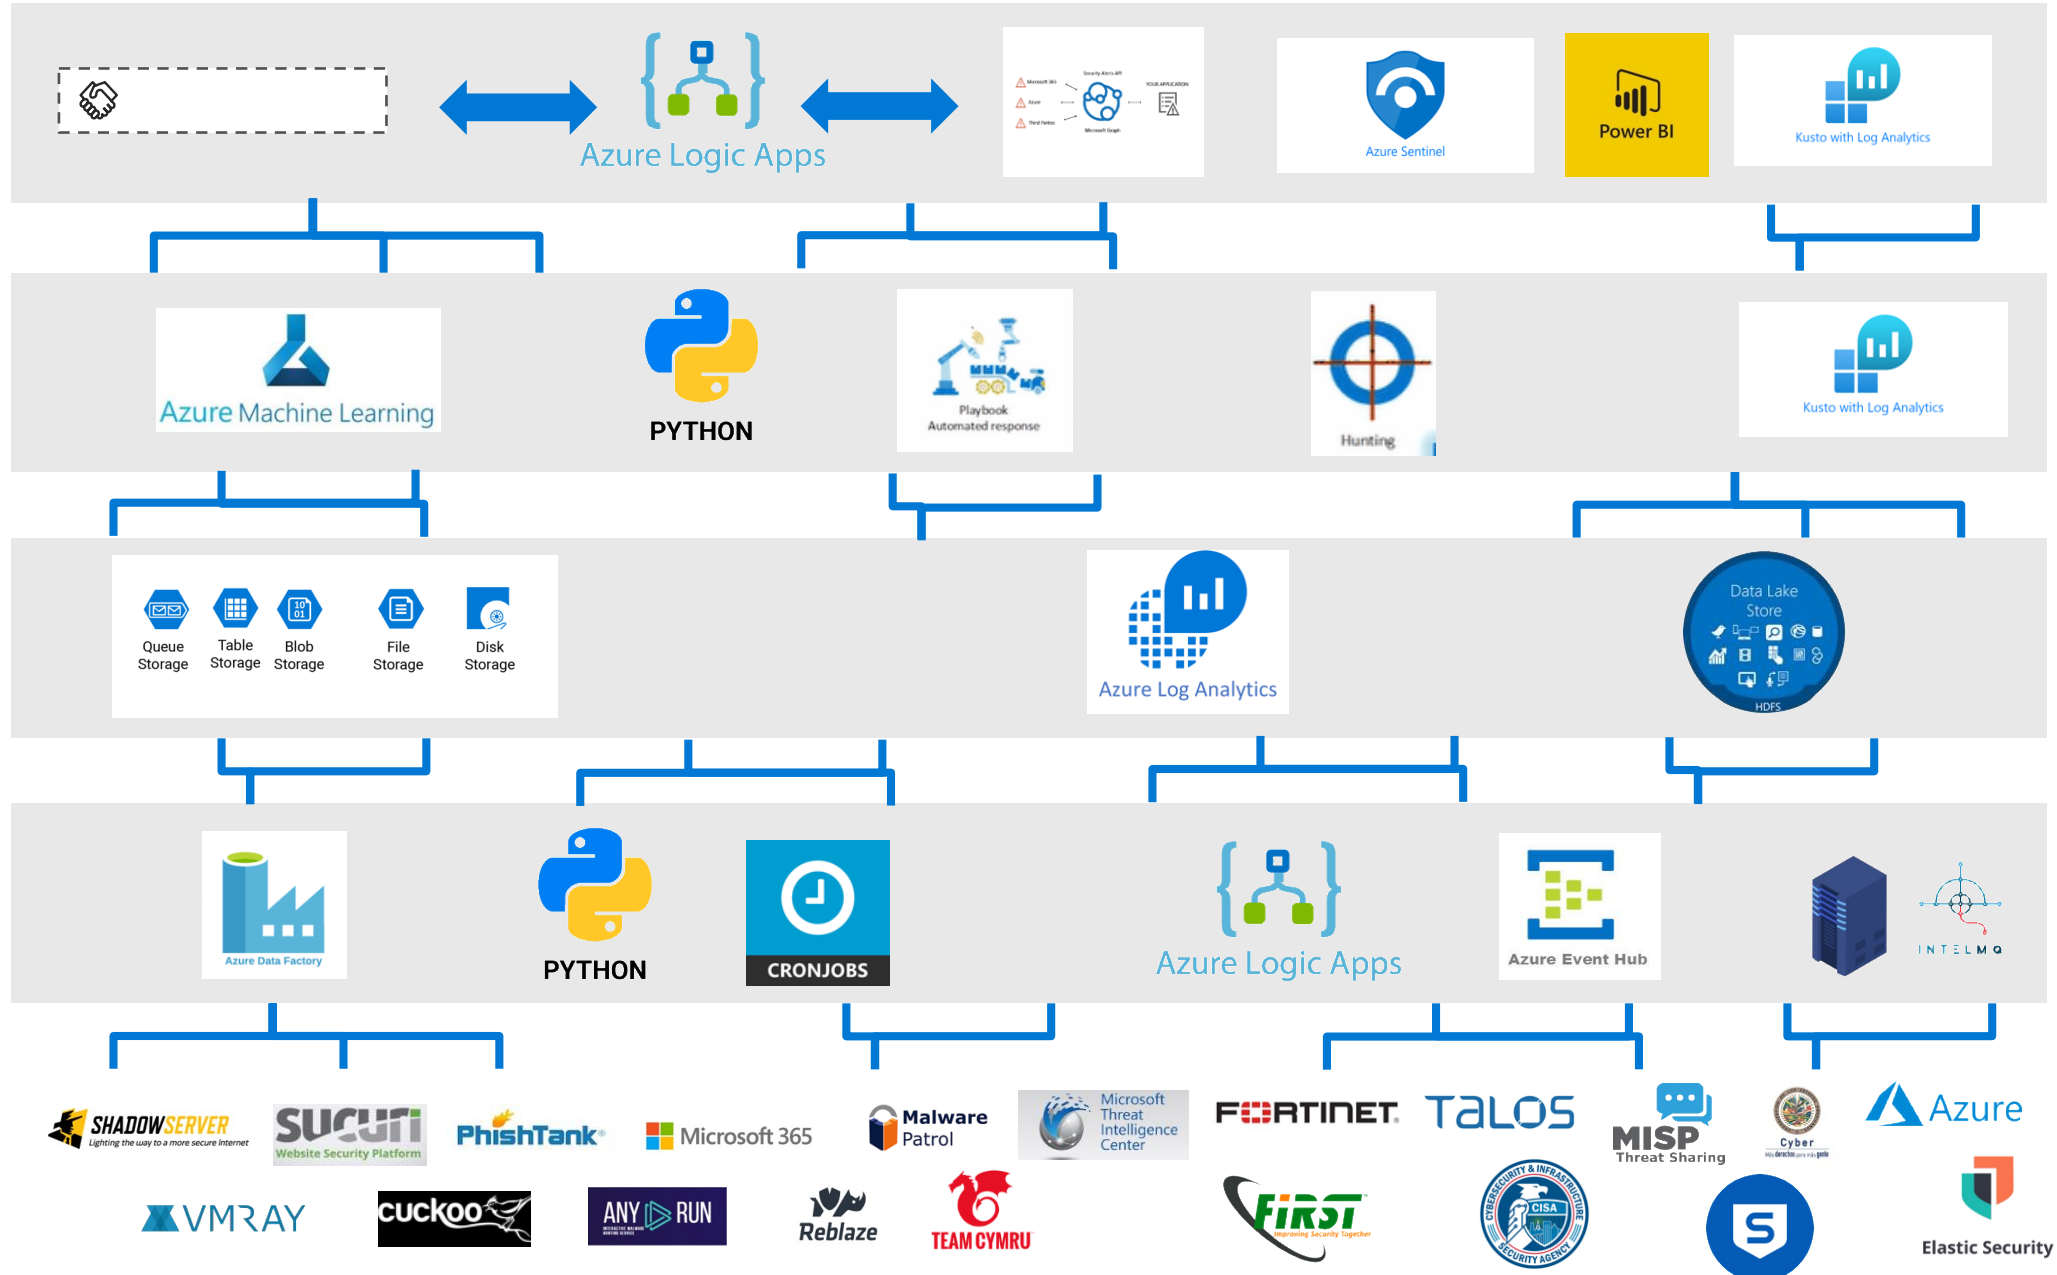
Azure Logic Apps

Microsoft 365
Azure
Third Parties
Security Alerts API
Microsoft Graph
YOUR APPLICATION

Azure Sentinel

Power BI

Kusto with Log Analytics

Azure Machine Learning

PYTHON

Playbook
Automated response

Hunting

Kusto with Log Analytics

Queue Storage
Table Storage
Blob Storage
File Storage
Disk Storage

Azure Log Analytics

Data Lake Store
HDFS

Azure Data Factory

PYTHON

CRONJOBS

Azure Logic Apps

Azure Event Hub

INTELMQ

SHADOWSERVER
Lighting the way to a more secure Internet

SUCURI
Website Security Platform

PhishTank

Microsoft 365

Malware Patrol

Microsoft Threat Intelligence Center

FORTINET

TALOS

MISP
Threat Sharing

Cyber

Azure

VMRAY

cuckoo

ANY RUN

Reblaze

TEAM CYMRU

FIRST
Improving Security Together

CYBERSECURITY & INFRASTRUCTURE SECURITY AGENCY
CISA

Elastic Security